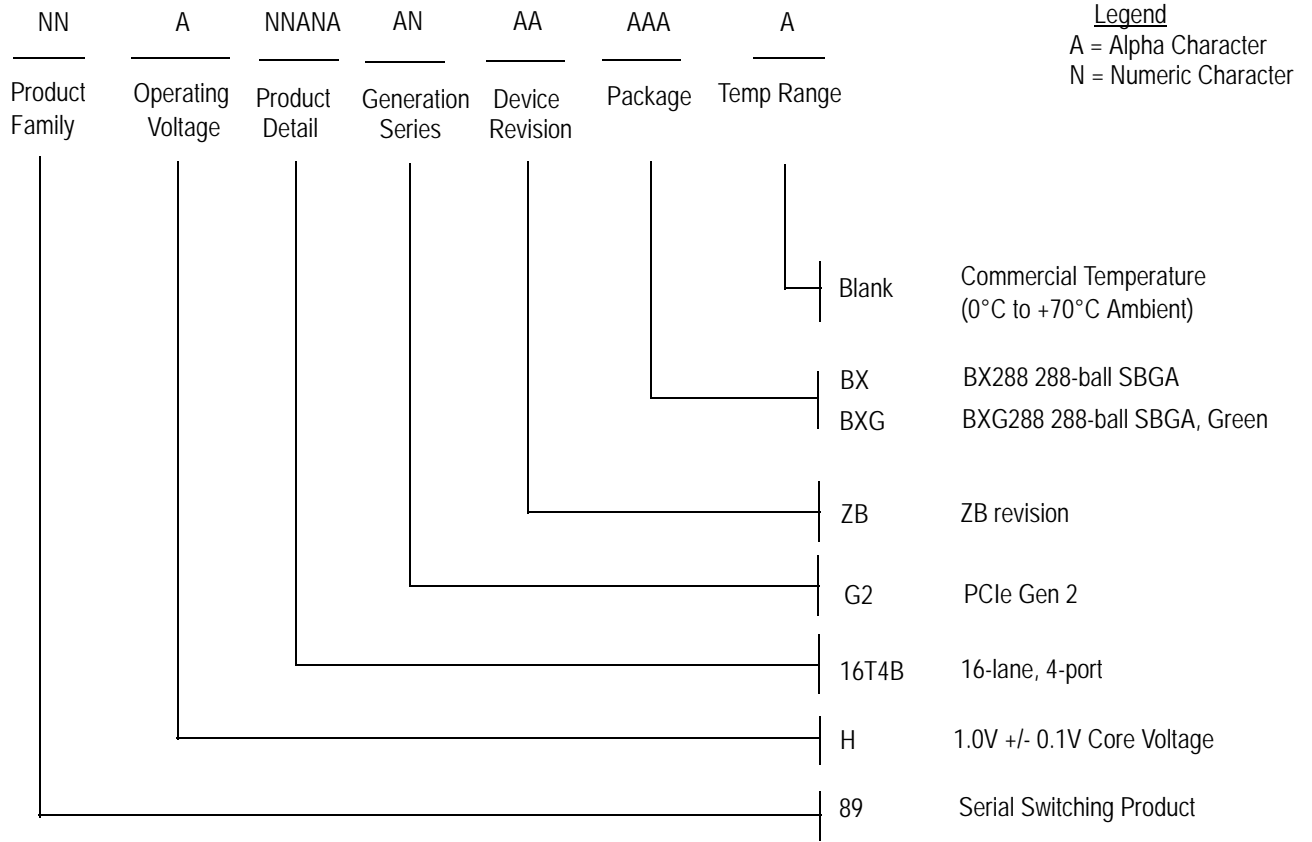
NN A NNANA AN AA AAA A

Product Family

Operating Voltage

Product Detail

Generation Series

Device Revision

Package

Temp Range

Legend
A = Alpha Character
N = Numeric Character

Blank Commercial Temperature (0°C to +70°C Ambient)

BX BX288 288-ball SBGA

BXG BXG288 288-ball SBGA, Green

ZB ZB revision

G2 PCIe Gen 2

16T4B 16-lane, 4-port

H 1.0V +/- 0.1V Core Voltage

89 Serial Switching Product